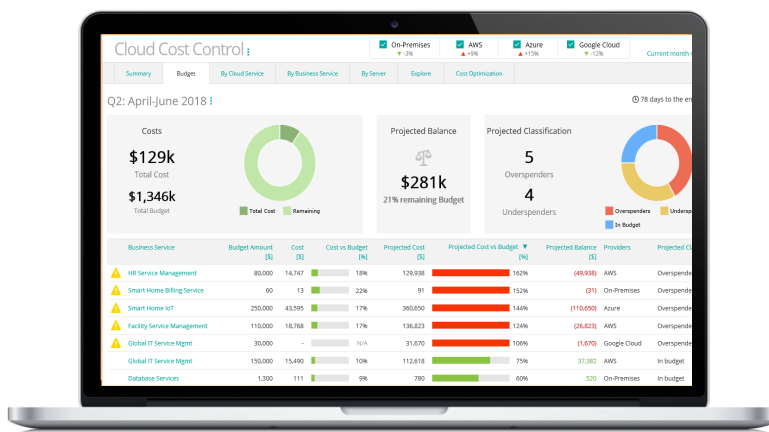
Cloud Cost Control

On-Premises ▼ -3%
AWS ▲ +9%
Azure ▲ +15%
Google Cloud ▼ -12%
Current month

Summary | Budget | By Cloud Service | By Business Service | By Server | Explore | Cost Optimization

Q2: April-June 2018

78 days to the en

Costs

$129k
Total Cost

$1,346k
Total Budget

Total Cost
Remaining

Projected Balance

$281k
21% remaining Budget

Projected Classification

5
Overspenders

4
Underspenders

Overspenders
Undersp
In Budget

| Business Service | Budget Amount [$] | Cost [$] | Cost vs Budget [%] | Projected Cost [$] | Projected Cost vs Budget ▼ [%] | Projected Balance [$] | Providers | Projected Cl |
|---|---|---|---|---|---|---|---|---|
| HR Service Management | 80,000 | 14,747 | 18% | 129,938 | 162% | (49,938) | AWS | Overspende |
| Smart Home Billing Service | 60 | 13 | 22% | 91 | 152% | (31) | On-Premises | Overspende |
| Smart Home IoT | 250,000 | 43,595 | 17% | 360,650 | 144% | (110,650) | Azure | Overspende |
| Facility Service Management | 110,000 | 18,768 | 17% | 136,823 | 124% | (26,823) | AWS | Overspende |
| Global IT Service Mgmt | 30,000 | - | N/A | 31,670 | 106% | (1,670) | Google Cloud | Overspende |
| Global IT Service Mgmt | 150,000 | 15,490 | 10% | 112,618 | 75% | 37,382 | AWS | In budget |
| Database Services | 1,300 | 111 | 9% | 780 | 60% | 520 | On-Premises | In budget |